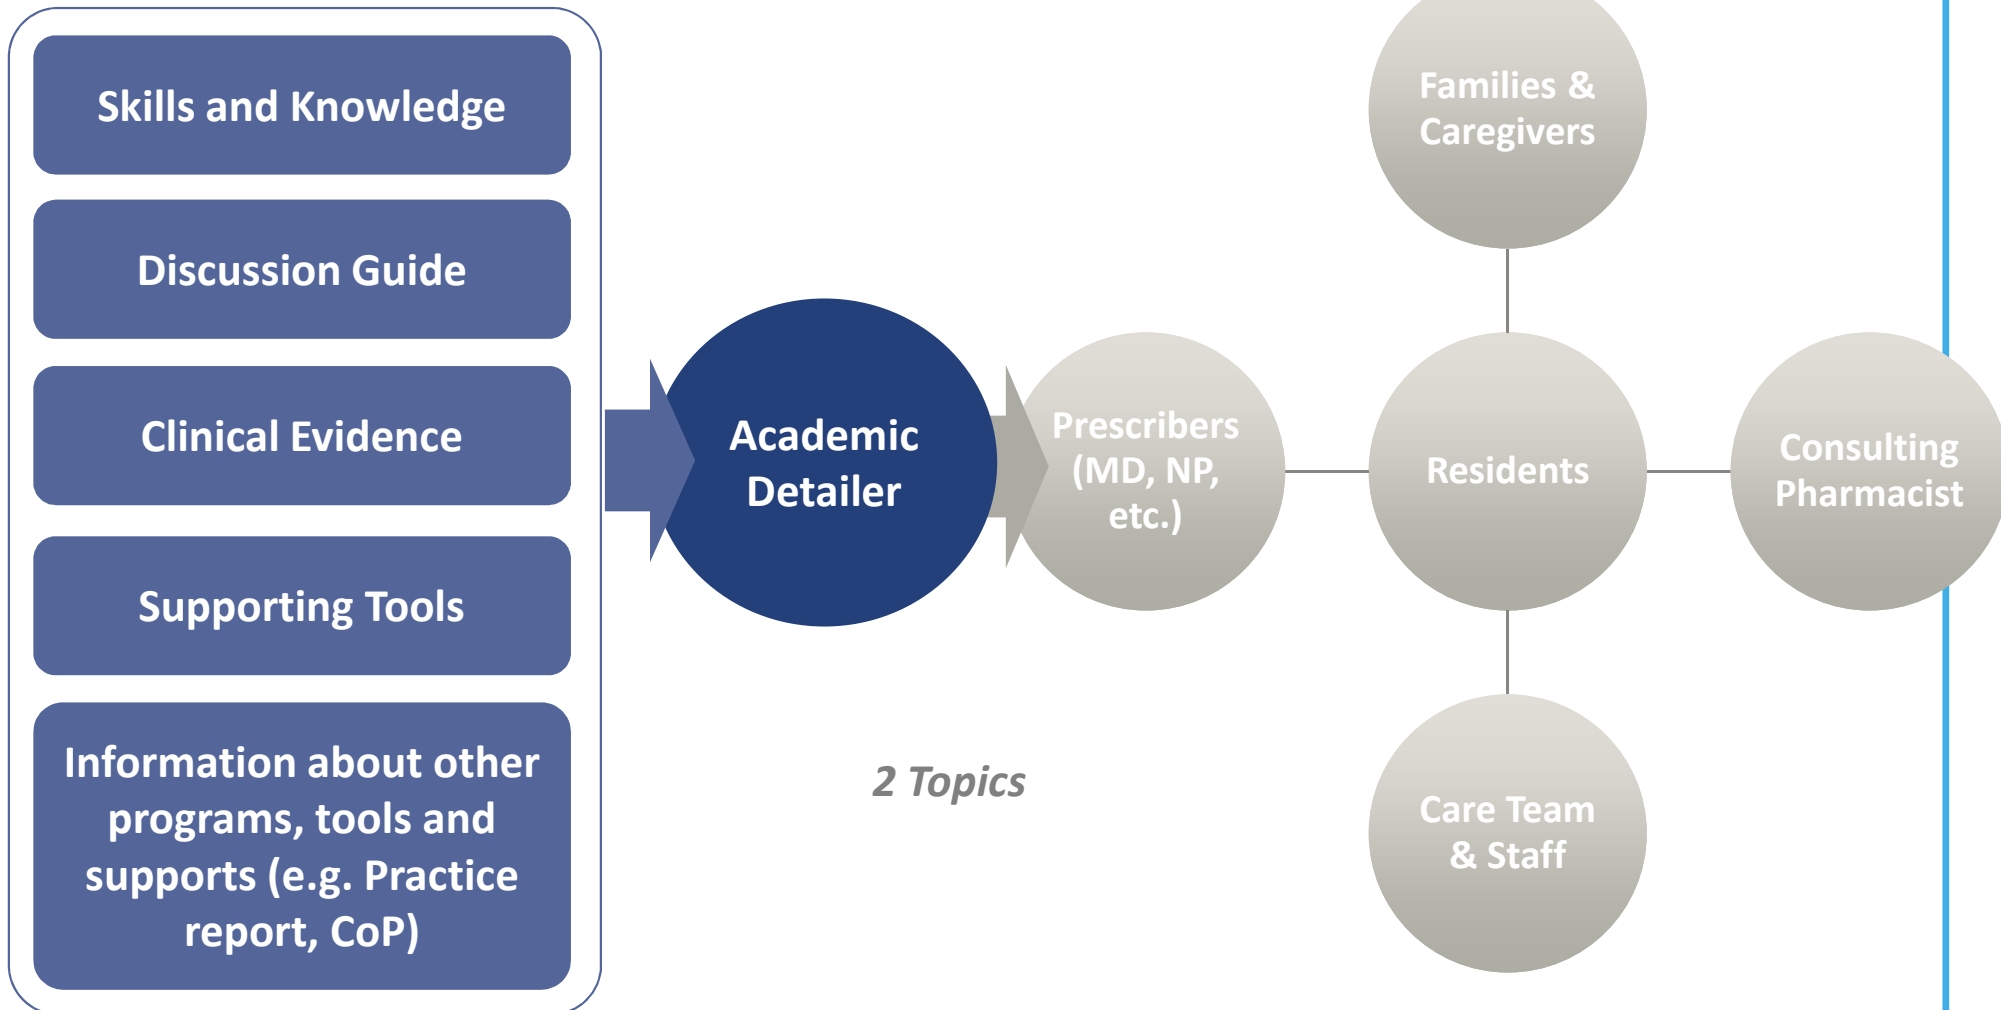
Skills and Knowledge

Discussion Guide

Clinical Evidence

Supporting Tools

Information about other programs, tools and supports (e.g. Practice report, CoP)

Academic Detailer

2 Topics

Prescribers (MD, NP, etc.)

Families & Caregivers

Residents

Consulting Pharmacist

Care Team & Staff